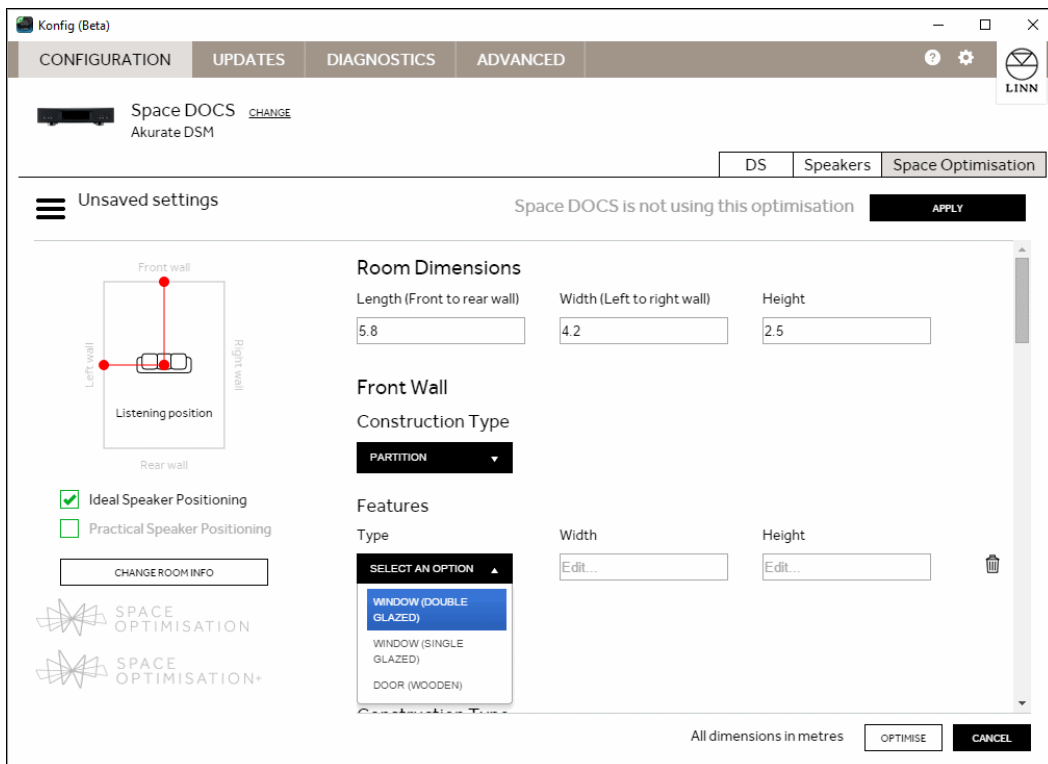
Konfig (Beta)

CONFIGURATION UPDATES DIAGNOSTICS ADVANCED

LINN

Space DOCS CHANGE
Akurate DSM

DS Speakers Space Optimisation

Unsaved settings

Space DOCS is not using this optimisation

APPLY

Front wall

Left wall

Right wall

Listening position

Rear wall

Ideal Speaker Positioning

Practical Speaker Positioning

CHANGE ROOM INFO

SPACE OPTIMISATION

SPACE OPTIMISATION+

Room Dimensions

Length (Front to rear wall)
5.8

Width (Left to right wall)
4.2

Height
2.5

Front Wall

Construction Type

PARTITION

Features

Type

Width

Height

SELECT AN OPTION

Edit...

Edit...

WINDOW (DOUBLE GLAZED)

WINDOW (SINGLE GLAZED)

DOOR (WOODEN)

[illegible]

All dimensions in metres

OPTIMISE

CANCEL